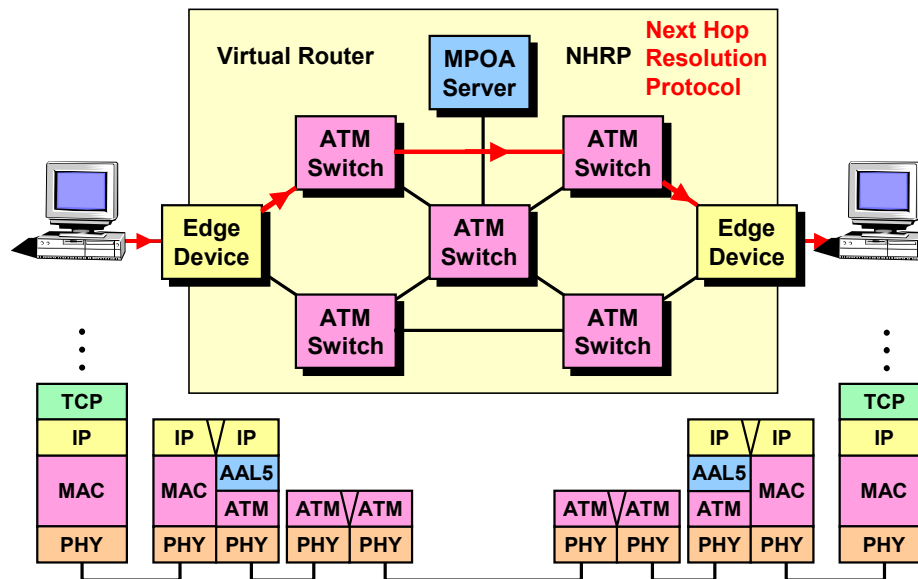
Virtual Router

MPOA Server

NHRP

Next Hop Resolution Protocol

ATM Switch

ATM Switch

Edge Device

ATM Switch

Edge Device

ATM Switch

ATM Switch

TCP
IP
MAC
PHY

IP | IP
MAC | AAL5
ATM
PHY | PHY

ATM | ATM
PHY | PHY

ATM | ATM
PHY | PHY

IP | IP
AAL5 | MAC
ATM
PHY | PHY

TCP
IP
MAC
PHY